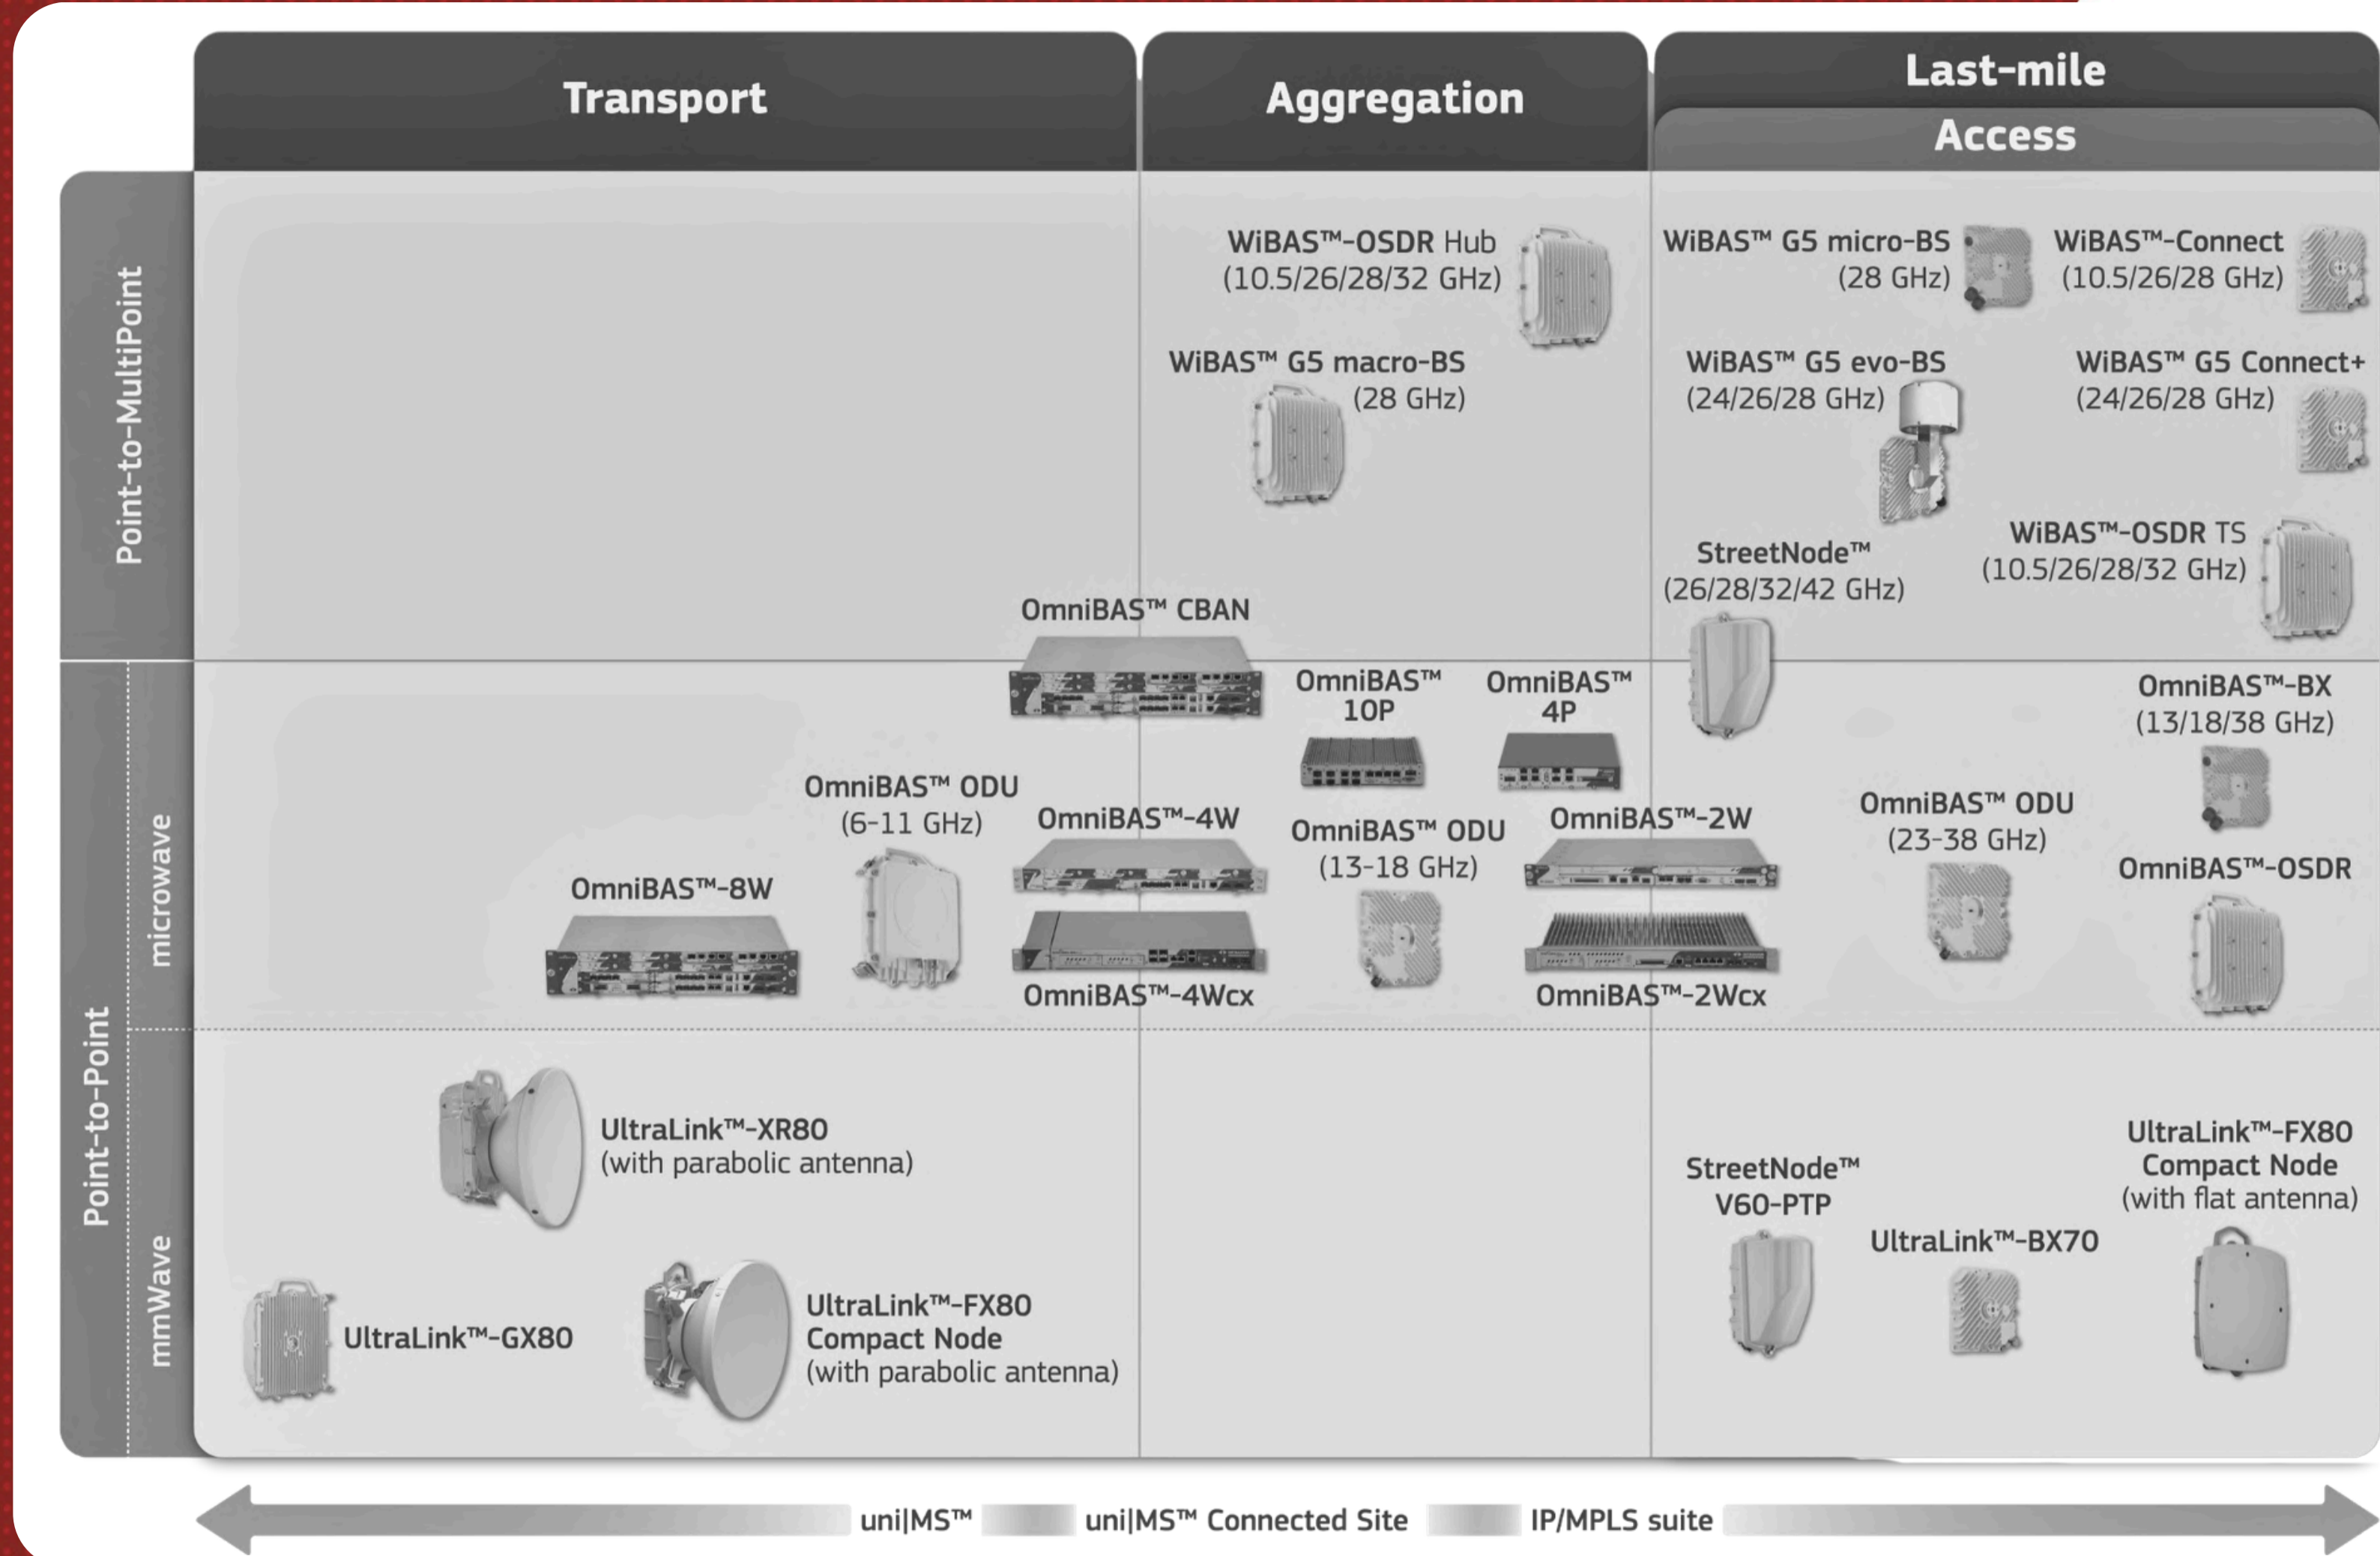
Transport

Aggregation

Last-mile

Access

Point-to-MultiPoint

Point-to-Point

microwave

mmWave

WiBAS™-OSDR Hub (10.5/26/28/32 GHz)

WiBAS™ G5 macro-BS (28 GHz)

WiBAS™ G5 micro-BS (28 GHz)

WiBAS™-Connect (10.5/26/28 GHz)

WiBAS™ G5 evo-BS (24/26/28 GHz)

WiBAS™ G5 Connect+ (24/26/28 GHz)

StreetNode™ (26/28/32/42 GHz)

WiBAS™-OSDR TS (10.5/26/28/32 GHz)

OmniBAS™ CBAN

OmniBAS™ 10P

OmniBAS™ 4P

OmniBAS™-BX (13/18/38 GHz)

OmniBAS™ ODU (6-11 GHz)

OmniBAS™-4W

OmniBAS™ ODU (13-18 GHz)

OmniBAS™-2W

OmniBAS™ ODU (23-38 GHz)

OmniBAS™-8W

OmniBAS™-OSDR

OmniBAS™-4Wcx

OmniBAS™-2Wcx

UltraLink™-XR80 (with parabolic antenna)

StreetNode™ V60-PTP

UltraLink™-FX80 Compact Node (with flat antenna)

UltraLink™-BX70

UltraLink™-GX80

UltraLink™-FX80 Compact Node (with parabolic antenna)

uni|MS™ uni|MS™ Connected Site IP/MPLS suite